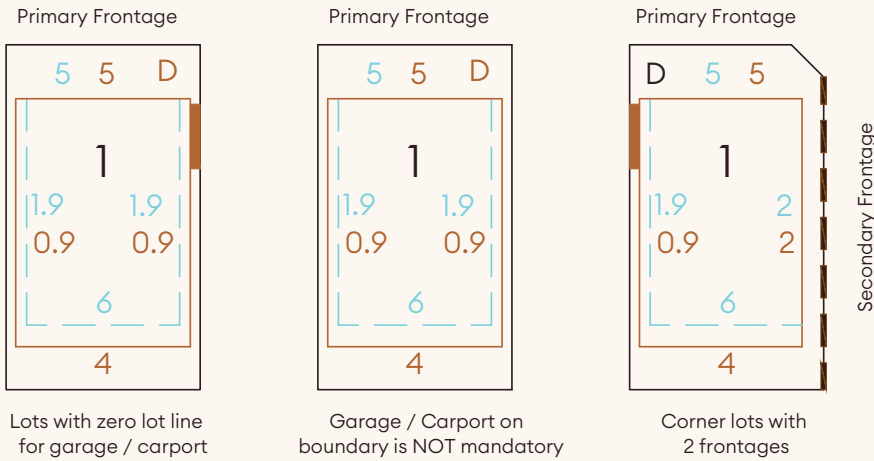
Primary Frontage

5 5 D

1

1.9 1.9
0.9 0.9

6

4

Lots with zero lot line for garage / carport

Primary Frontage

5 5 D

1

1.9 1.9
0.9 0.9

6

4

Garage / Carport on boundary is NOT mandatory

Primary Frontage

D 5 5

1

1.9 2
0.9 2

6

4

Secondary Frontage

Corner lots with 2 frontages